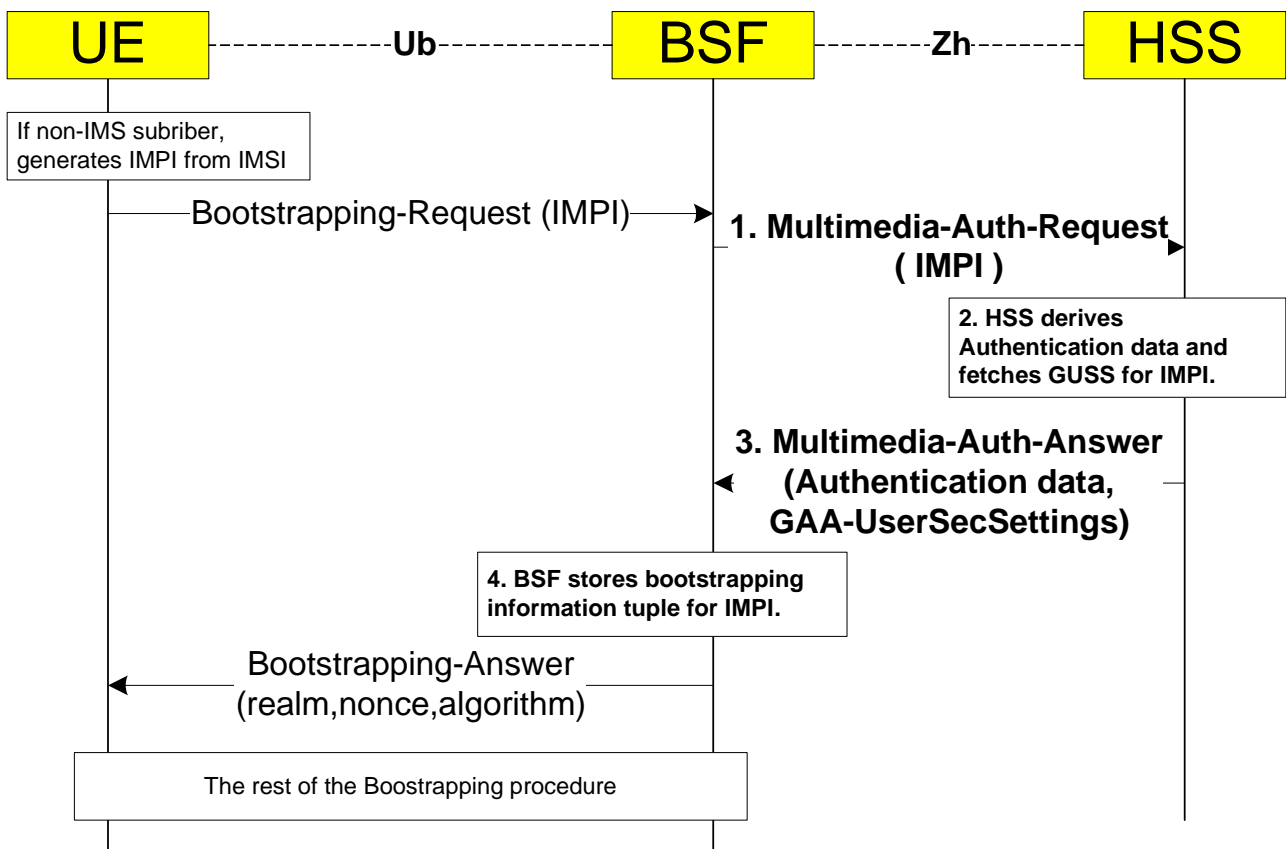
UE

Ub

BSF

Zh

HSS

If non-IMS subriber, generates IMPI from IMSI

Bootstrapping-Request (IMPI)

1. Multimedia-Auth-Request ( IMPI )

2. HSS derives Authentication data and fetches GUSS for IMPI.

3. Multimedia-Auth-Answer (Authentication data, GAA-UserSecSettings)

4. BSF stores bootstrapping information tuple for IMPI.

Bootstrapping-Answer (realm,nonce,algorithm)

The rest of the Boostrapping procedure